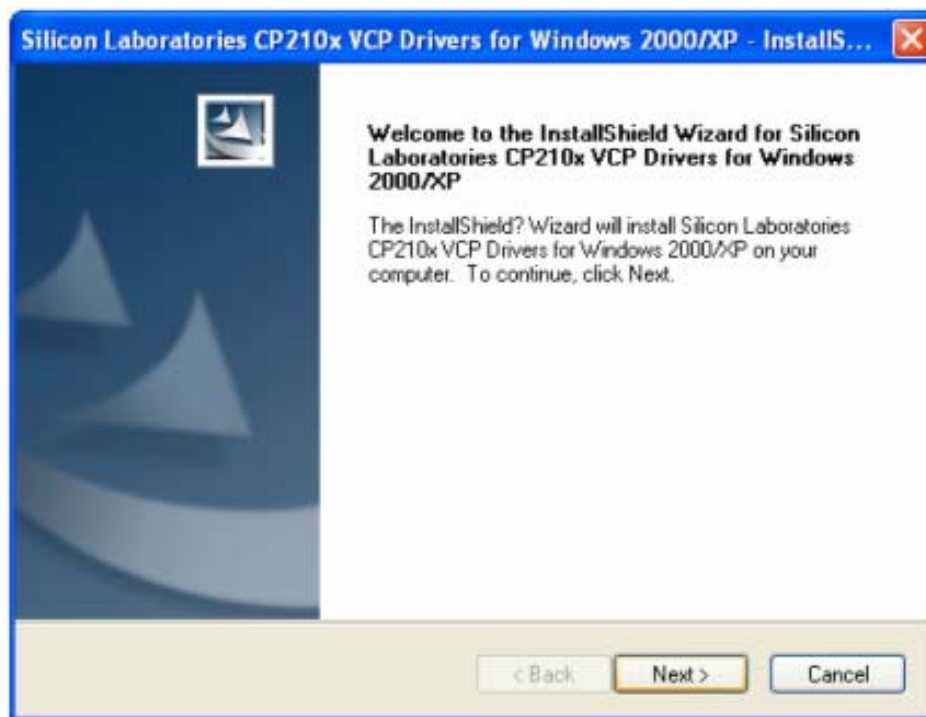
Silicon Laboratories CP210x VCP Drivers for Windows 2000/XP - InstallS...

Welcome to the InstallShield Wizard for Silicon Laboratories CP210x VCP Drivers for Windows 2000/XP

The InstallShield? Wizard will install Silicon Laboratories CP210x VCP Drivers for Windows 2000/XP on your computer. To continue, click Next.

< Back
Next >
Cancel